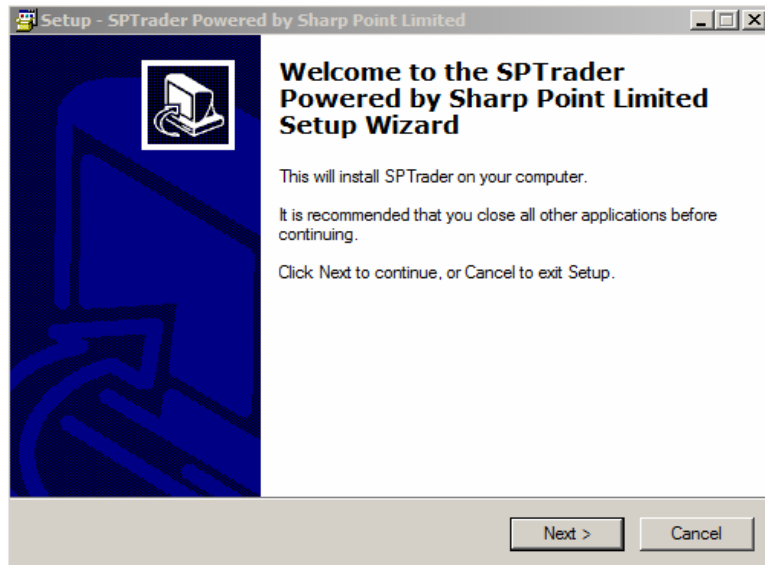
Setup - SPTrader Powered by Sharp Point Limited

Welcome to the SPTrader Powered by Sharp Point Limited Setup Wizard

This will install SPTrader on your computer.

It is recommended that you close all other applications before continuing.

Click Next to continue, or Cancel to exit Setup.

Next >

Cancel